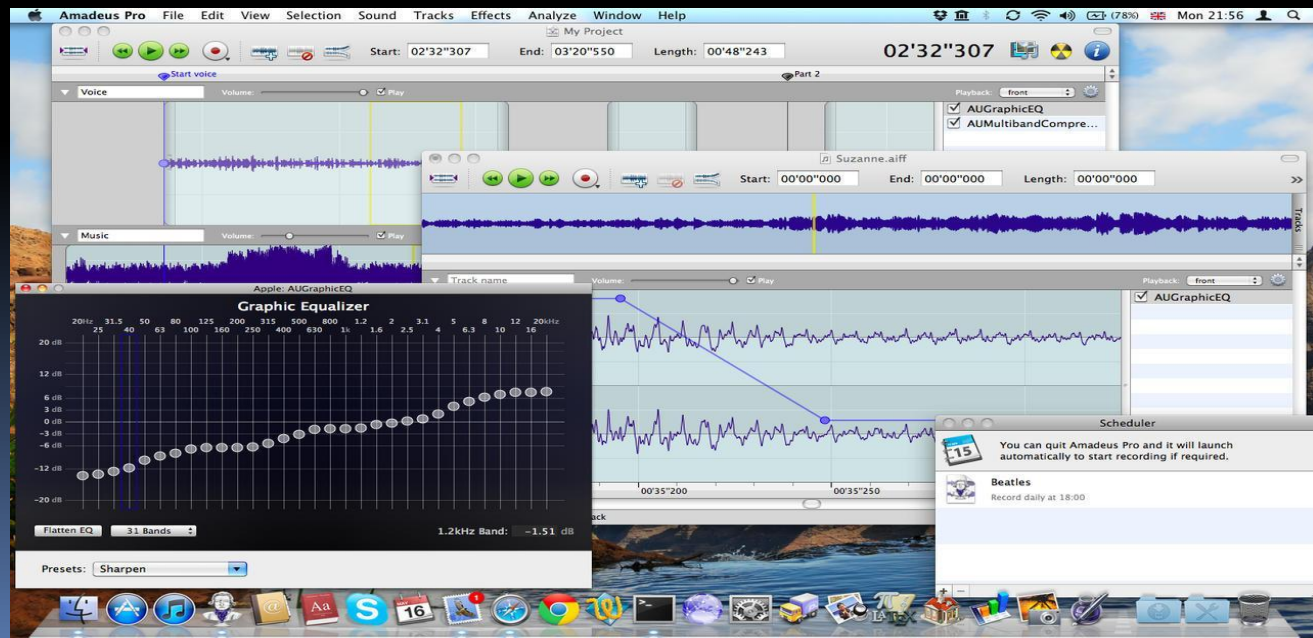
Amadeus Pro File Edit View Selection Sound Tracks Effects Analyze Window Help

(78%) Mon 21:56

My Project

Start: 02'32"307 End: 03'20"550 Length: 00'48"243

02'32"307

Start voice

Part 2

Voice Volume: Play

Playback: front

AUGraphicEQ

AUMultibandCompre...

Music Volume: Play

Suzanne.aiff

Start: 00'00"000 End: 00'00"000 Length: 00'00"000

Tracks

Track name Volume: Play

Playback: front

AUGraphicEQ

00'35"200

00'35"250

ack

Apple: AUGraphicEQ

Graphic Equalizer

20Hz 31.5 50 80 125 200 315 500 800 1.2 2 3.1 5 8 12 20kHz

25 40 63 100 160 250 400 630 1k 1.6 2.5 4 6.3 10 16

20 dB

12 dB

6 dB

3 dB

0 dB

-3 dB

-6 dB

-12 dB

-20 dB

Flatten EQ 31 Bands

1.2kHz Band: -1.51 dB

Presets: Sharpen

Scheduler

15

You can quit Amadeus Pro and it will launch automatically to start recording if required.

Beatles

Record daily at 18:00

16